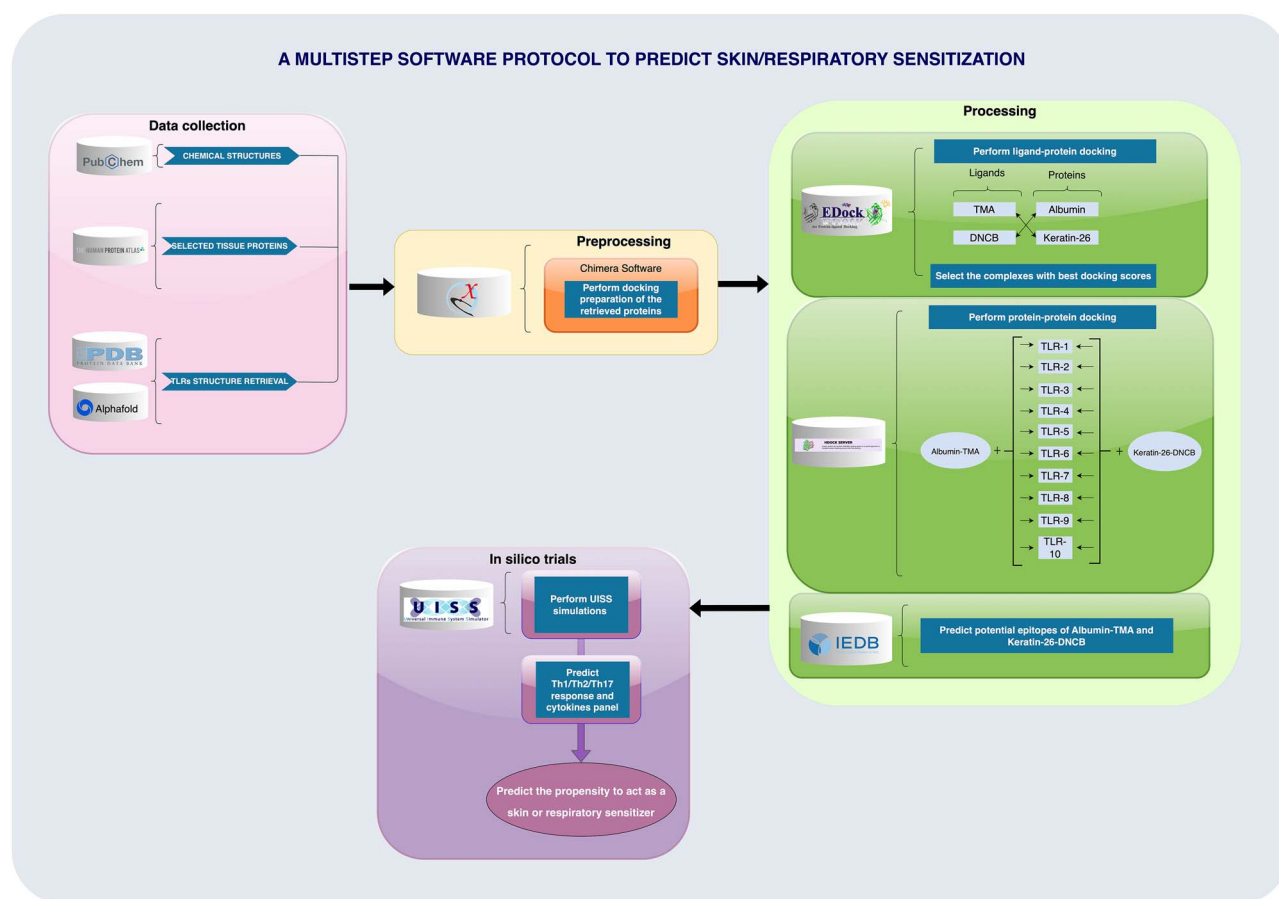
A MULTISTEP SOFTWARE PROTOCOL TO PREDICT SKIN/RESPIRATORY SENSITIZATION

Data collection

PubChem

CHEMICAL STRUCTURES

THE HUMAN PROTEIN ATLAS

SELECTED TISSUE PROTEINS

PDB
PROTEIN DATA BANK

Alphafold

TLRs STRUCTURE RETRIEVAL

Preprocessing

Chimera Software

Perform docking preparation of the retrieved proteins

Processing

EDock

Perform ligand-protein docking

Ligands

Proteins

TMA

Albumin

DNCB

Keratin-26

Select the complexes with best docking scores

Perform protein-protein docking

HDOCK SERVER

Albumin-TMA

+

TLR-1

TLR-2

TLR-3

TLR-4

TLR-5

TLR-6

TLR-7

TLR-8

TLR-9

TLR-10

+

Keratin-26-DNCB

IEDB

Predict potential epitopes of Albumin-TMA and Keratin-26-DNCB

In silico trials

UISS
Universal Immune System Simulator

Perform UISS simulations

Predict Th1/Th2/Th17 response and cytokines panel

Predict the propensity to act as a skin or respiratory sensitizer